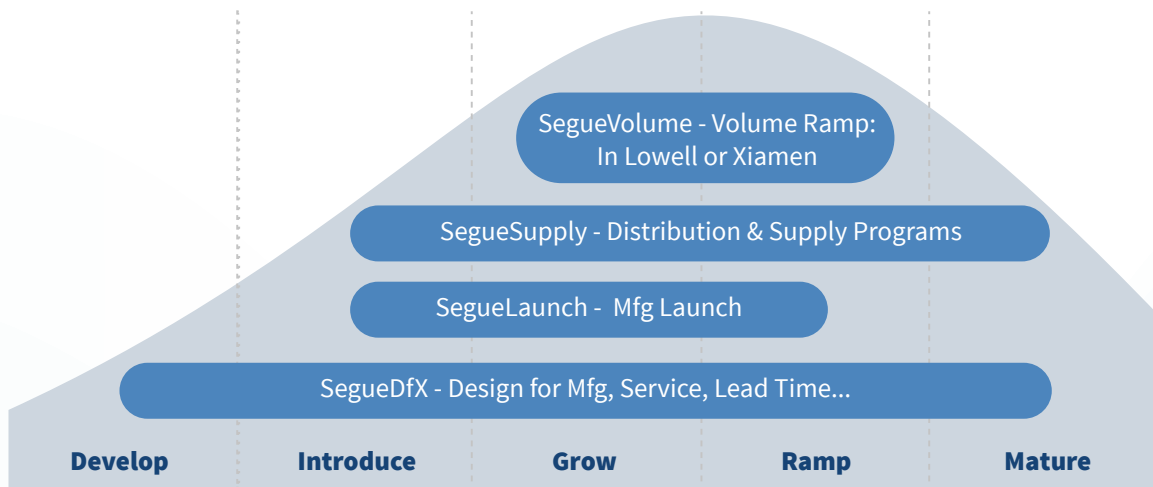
SegueVolume - Volume Ramp: In Lowell or Xiamen

SegueSupply - Distribution & Supply Programs

SegueLaunch - Mfg Launch

SegueDfX - Design for Mfg, Service, Lead Time...

Develop

Introduce

Grow

Ramp

Mature